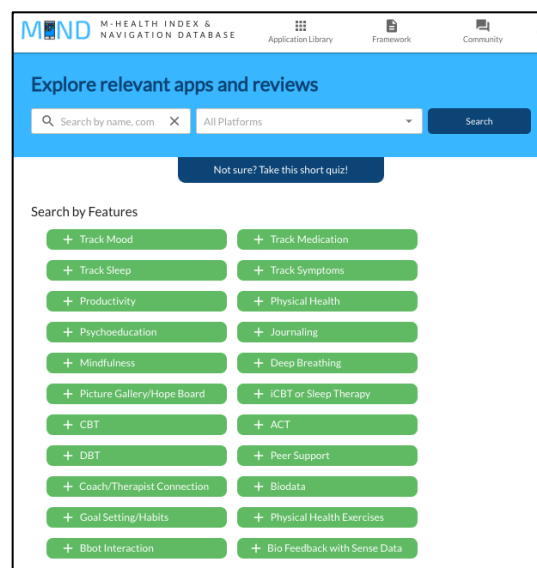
MIND M-HEALTH INDEX & NAVIGATION DATABASE

Application Library
Framework
Community

Explore relevant apps and reviews

Search by name, com
All Platforms
Search

Not sure? Take this short quiz!

Search by Features

+ Track Mood
+ Track Medication
+ Track Sleep
+ Track Symptoms
+ Productivity
+ Physical Health
+ Psychoeducation
+ Journaling
+ Mindfulness
+ Deep Breathing
+ Picture Gallery/Hope Board
+ iCBT or Sleep Therapy
+ CBT
+ ACT
+ DBT
+ Peer Support
+ Coach/Therapist Connection
+ Biodata
+ Goal Setting/Habits
+ Physical Health Exercises
+ Bbot Interaction
+ Bio Feedback with Sense Data